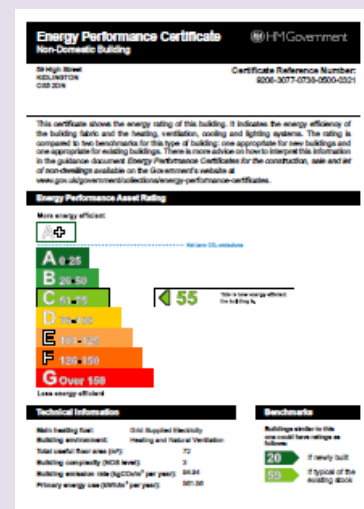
Energy Performance Certificate
Non-Domestic Building

HM Government

59 High Street
KIDLINGTON
OX5 2DN

Certificate Reference Number:
9206-3077-0738-0500-0321

This certificate shows the energy rating of this building. It indicates the energy efficiency of the building fabric and the heating, ventilation, cooling and lighting systems. The rating is compared to two benchmarks for this type of building: one appropriate for new buildings and one appropriate for existing buildings. There is more advice on how to interpret this information in the guidance document Energy Performance Certificates for the construction, sale and let of non-dwellings available on the Government's website at www.gov.uk/government/collections/energy-performance-certificates.

Energy Performance Asset Rating

More energy efficient

A+

Net zero $CO_2$ emissions

A 0-25
B 26-50
C 51-75
D 76-100
E 101-125
F 126-150
G Over 150

55

This is how energy efficient the building is.

Less energy efficient

Technical Information

Main heating fuel: Grid Supplied Electricity
Building environment: Heating and Natural Ventilation
Total useful floor area ($m^2$): 72
Building complexity (NOS level): 3
Building emission rate ($kgCO_2/m^2$ per year): 34.34
Primary energy use ($kWh/m^2$ per year): 361.56

Benchmarks

Buildings similar to this one could have ratings as follows:

20 If newly built

59 If typical of the existing stock